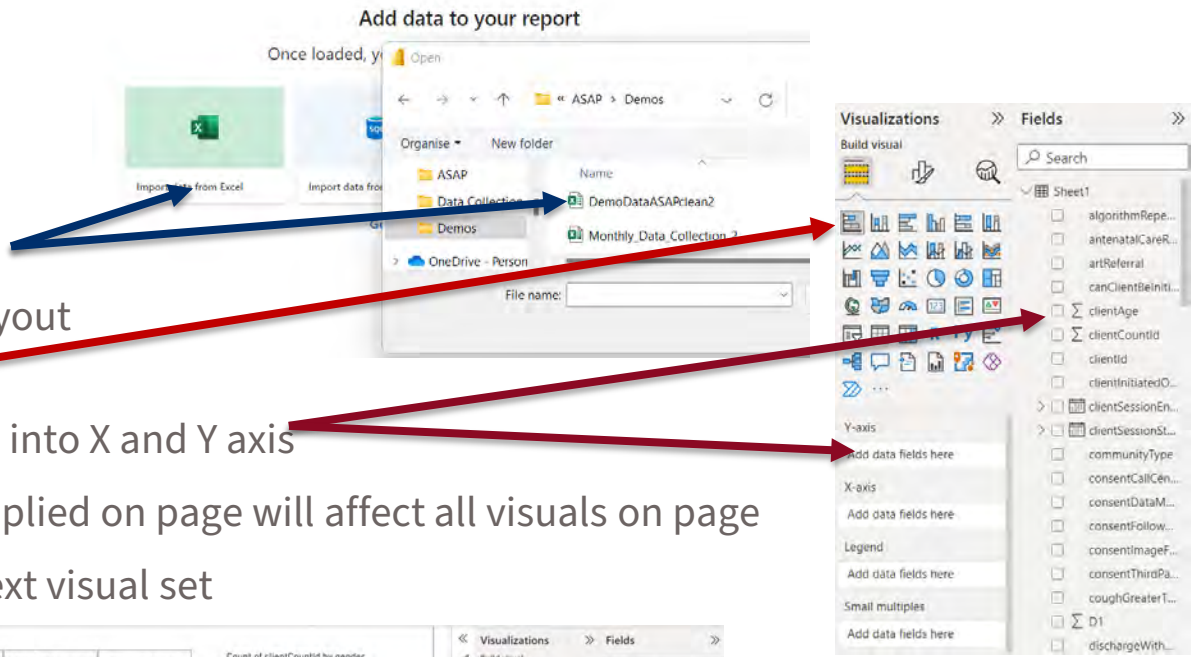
Add data to your report

Once loaded, y

Import data from Excel

Import data fro

Open

← → ⌄ ↑ « ASAP › Demos ⌄ ↻

Organise ▾ New folder

Name

ASAP

Data Collection

Demos

OneDrive - Person

DemoDataASAPclean2

Monthly_Data_Collection_2

File name:

yout

into X and Y axis

plied on page will affect all visuals on page

ext visual set

Visualizations »

Build visual

Y-axis

Add data fields here

X-axis

Add data fields here

Legend

Add data fields here

Small multiples

Add data fields here

Fields »

Search

Sheet1

algorithmRepe...

antenatalCareR...

artReferral

canClientBeIniti...

∑ clientAge

∑ clientCountId

clientId

clientInitiatedO...

clientSessionEn...

clientSessionSt...

communityType

consentCallCen...

consentDataM...

consentFollow...

consentImageF...

consentThirdPa...

coughGreaterT...

∑ D1

dischargeWith...

Visualizations » Fields »

Count of clientCountId by gender